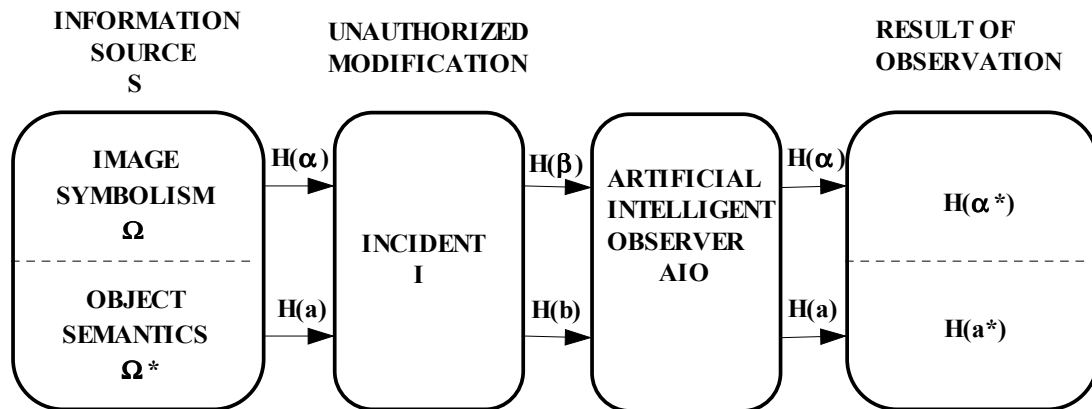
INFORMATION SOURCE S

UNAUTHORIZED MODIFICATION

RESULT OF OBSERVATION

IMAGE SYMBOLISM $\Omega$

OBJECT SEMANTICS $\Omega^*$

$H(\alpha)$

$H(a)$

INCIDENT I

$H(\beta)$

$H(b)$

ARTIFICIAL INTELLIGENT OBSERVER AIO

$H(\alpha)$

$H(a)$

$H(\alpha^*)$

$H(a^*)$